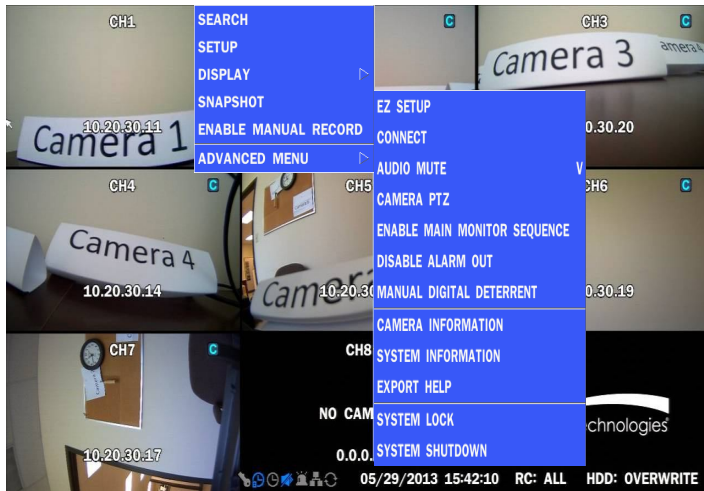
CH1
SEARCH
SETUP
DISPLAY
SNAPSHOT
ENABLE MANUAL RECORD
ADVANCED MENU
C
CH3
Camera 3
amera 4
Camera 1
10.20.30.11
EZ SETUP
CONNECT
AUDIO MUTE
V
CAMERA PTZ
ENABLE MAIN MONITOR SEQUENCE
DISABLE ALARM OUT
MANUAL DIGITAL DETERRENT
CAMERA INFORMATION
SYSTEM INFORMATION
EXPORT HELP
SYSTEM LOCK
SYSTEM SHUTDOWN
.30.20
CH4
C
Camera 4
10.20.30.14
CH5
Camer
10.20.30
CH6
C
.30.19
CH7
C
10.20.30.17
CH8
NO CAM
0.0.0.
echnologies
05/29/2013 15:42:10 RC: ALL HDD: OVERWRITE